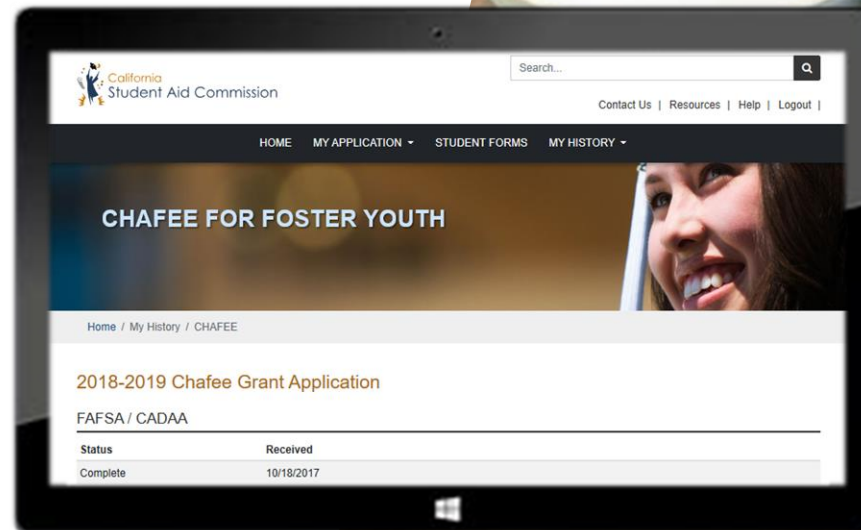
California
Student Aid Commission

Search...

Contact Us | Resources | Help | Logout |

HOME MY APPLICATION ▾ STUDENT FORMS MY HISTORY ▾

CHAFEE FOR FOSTER YOUTH

Home / My History / CHAFEE

2018-2019 Chafee Grant Application

FAFSA / CADAA

| Status | Received |
|---|---|
| Complete | 10/18/2017 |